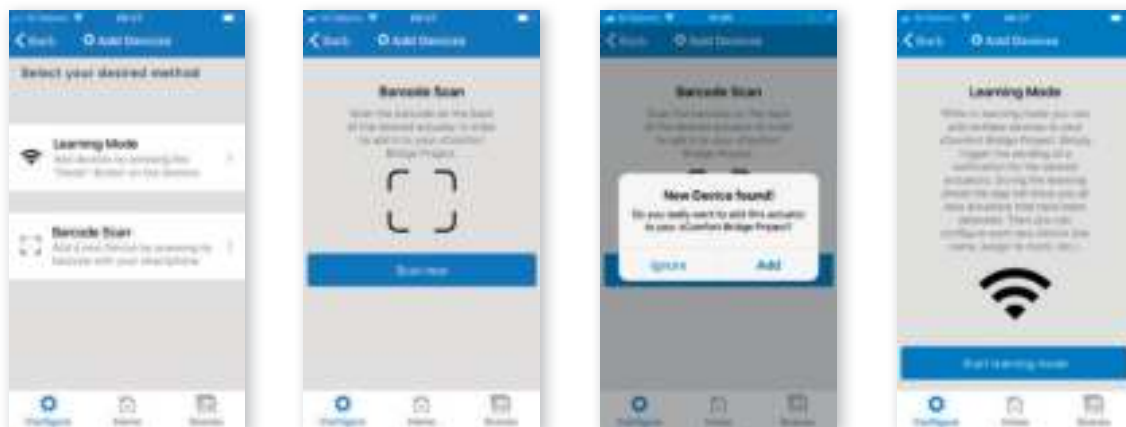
Back Add Devices

Select your desired method

Learning Mode
Add devices by pressing the "Teach" button on the device

Barcode Scan
Add a new Device by scanning its barcode with your smartphone

Configure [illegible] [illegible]

Back Add Devices

Barcode Scan
Scan the barcode on the back of the desired actuator in order to add it to your eComfort Bridge Project.

Scan now

Configure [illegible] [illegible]

Back Add Devices

Barcode Scan
Scan the barcode on the back of the desired actuator in order to add it to your eComfort Bridge Project.

New Device found!
Do you really want to add this actuator to your eComfort Bridge Project?

Ignore Add

Configure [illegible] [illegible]

Back Add Devices

Learning Mode
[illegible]

Start learning mode

Configure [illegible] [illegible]